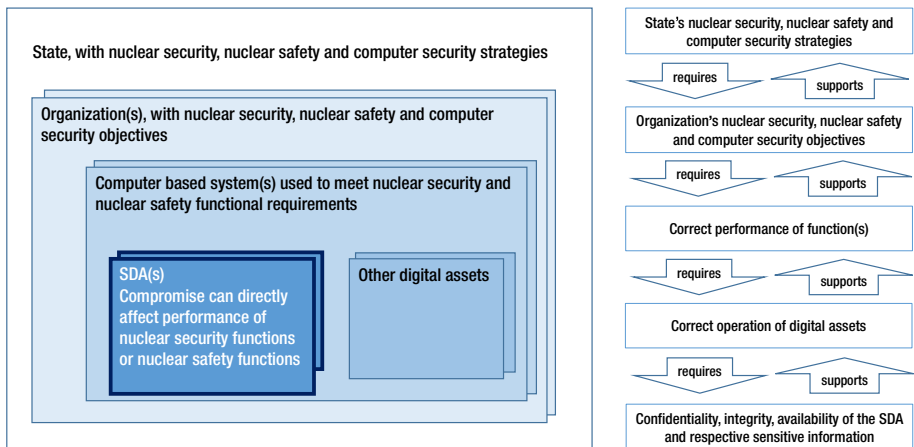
State, with nuclear security, nuclear safety and computer security strategies

Organization(s), with nuclear security, nuclear safety and computer security objectives

Computer based system(s) used to meet nuclear security and nuclear safety functional requirements

SDA(s)
Compromise can directly affect performance of nuclear security functions or nuclear safety functions

Other digital assets

State's nuclear security, nuclear safety and computer security strategies

requires

supports

Organization's nuclear security, nuclear safety and computer security objectives

requires

supports

Correct performance of function(s)

requires

supports

Correct operation of digital assets

requires

supports

Confidentiality, integrity, availability of the SDA and respective sensitive information